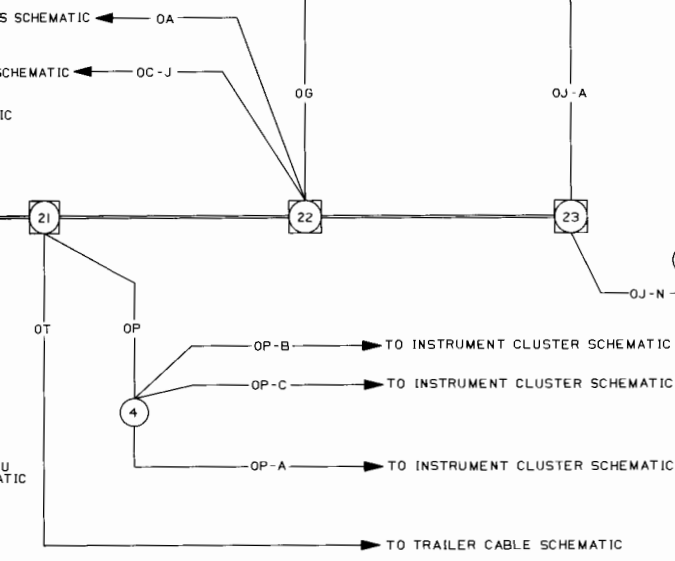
S SCHEMATIC ◄— OA

CHEMATIC ◄— OC-J

IC

OG

OJ-A

21

22

23

OJ-N

OT

OP

OP-B → TO INSTRUMENT CLUSTER SCHEMATIC

OP-C → TO INSTRUMENT CLUSTER SCHEMATIC

4

OP-A → TO INSTRUMENT CLUSTER SCHEMATIC

U
ATIC

→ TO TRAILER CABLE SCHEMATIC